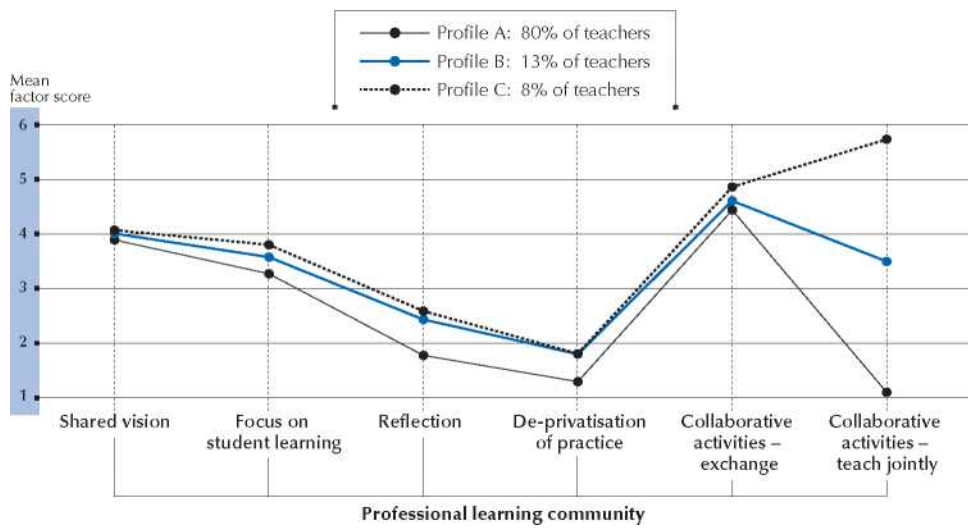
Profile A: 80% of teachers
Profile B: 13% of teachers
Profile C: 8% of teachers

Mean factor score

6
5
4
3
2
1

Shared vision
Focus on student learning
Reflection
De-privatisation of practice
Collaborative activities – exchange
Collaborative activities – teach jointly

Professional learning community